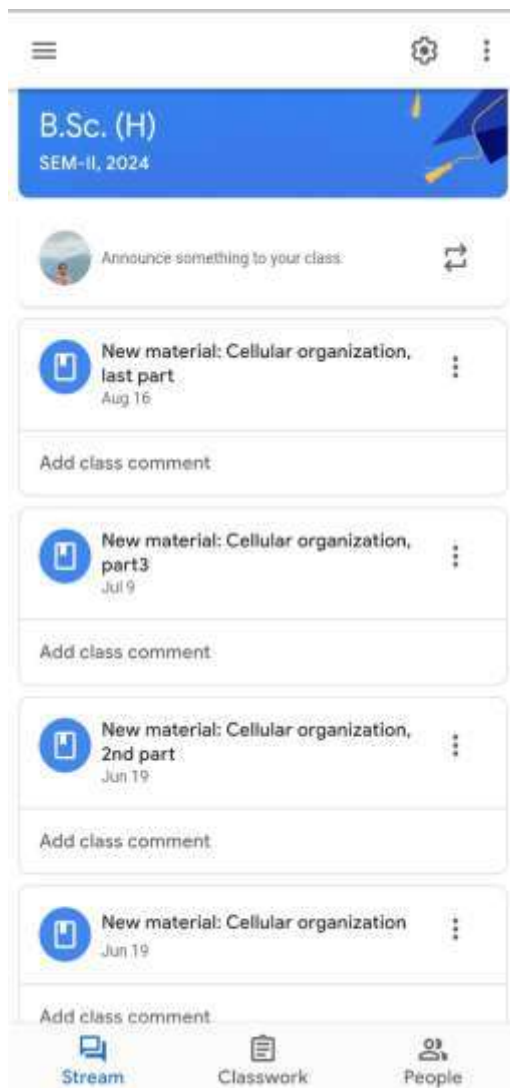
B.Sc. (H)
SEM-II, 2024

Announce something to your class

New material: Cellular organization, last part
Aug 16

Add class comment

New material: Cellular organization, part3
Jul 9

Add class comment

New material: Cellular organization, 2nd part
Jun 19

Add class comment

New material: Cellular organization
Jun 19

Add class comment

Stream Classwork People